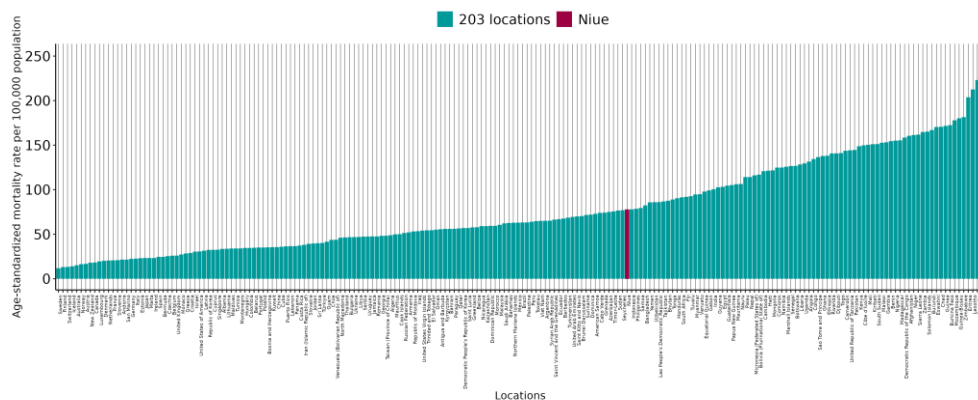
203 locations Niue

Age-standardized mortality rate per 100,000 population

250
200
150
100
50
0

Sweden
Finland
Iceland
Australia
Norway
New Zealand
Austria
Luxembourg
Malta
Ireland
Netherlands
Switzerland
France
Slovenia
Spain
Germany
Belgium
Italy
United Kingdom
Israel
Greece
Japan
Canada
United States of America
Republic of Korea
Portugal
Singapore
Bosnia and Herzegovina
Iran (Islamic Republic of)
China
Venezuela (Bolivarian Republic of)
Taiwan (Province of China)
Democratic People's Republic of Korea
Saint Vincent and the Grenadines
United States Virgin Islands
Northern Mariana Islands
Antigua and Barbuda
Dominican Republic
Saint Kitts and Nevis
Lao People's Democratic Republic
American Samoa
Niue
Papua New Guinea
Micronesia (Federated States of)
Bolivia (Plurinational State of)
Marshall Islands
Sao Tome and Principe
United Republic of Tanzania
Democratic Republic of the Congo
Central African Republic
Solomon Islands
Afghanistan

Locations